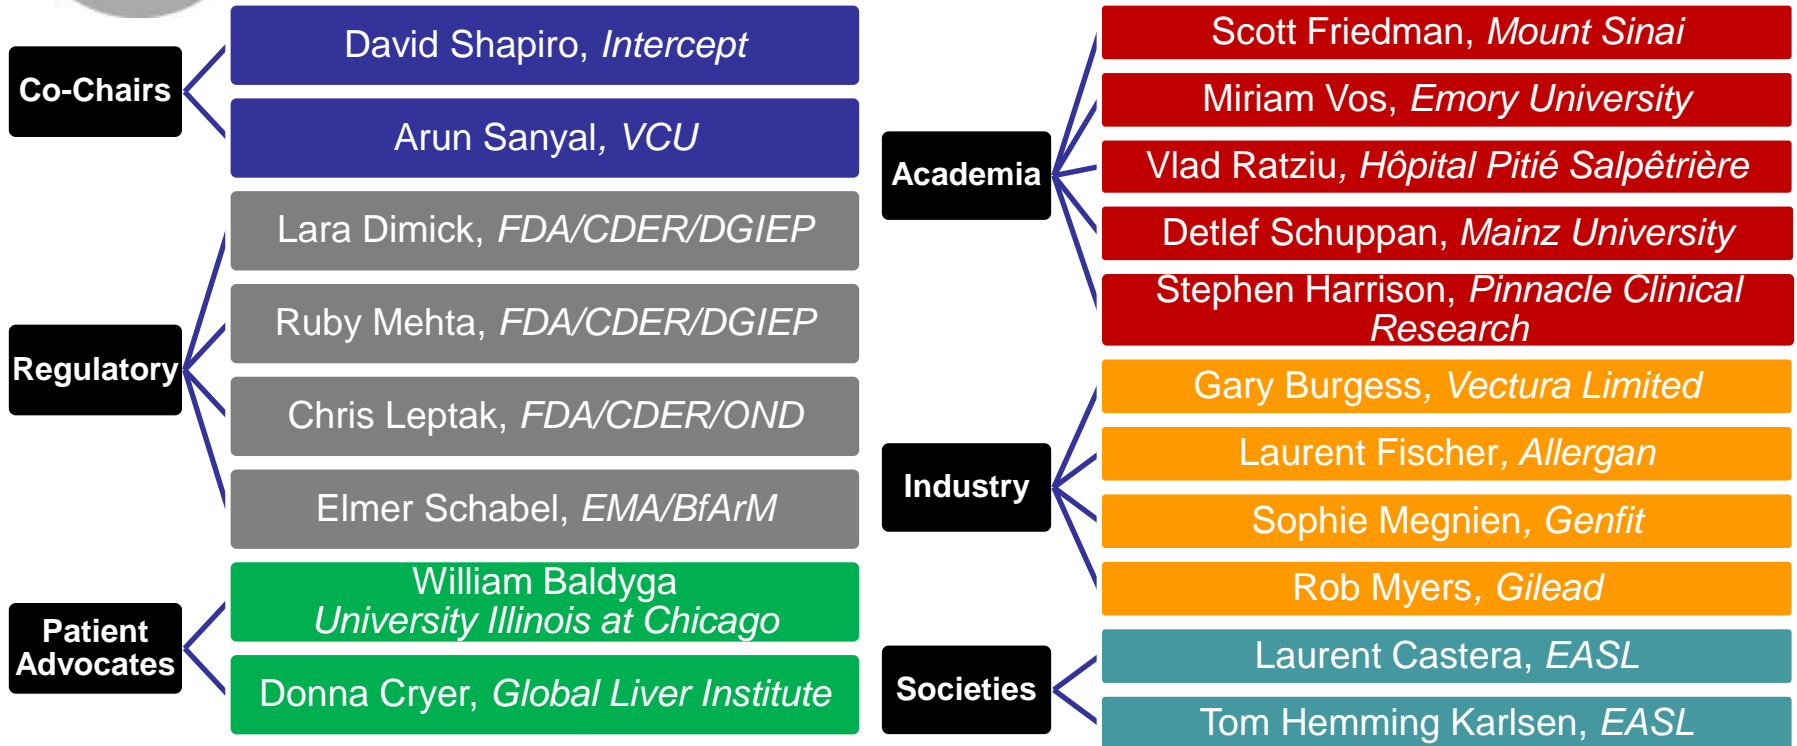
Co-Chairs

David Shapiro, *Intercept*

Arun Sanyal, *VCU*

Regulatory

Lara Dimick, *FDA/CDER/DGIEP*

Ruby Mehta, *FDA/CDER/DGIEP*

Chris Leptak, *FDA/CDER/OND*

Elmer Schabel, *EMA/BfArM*

Patient Advocates

William Baldyga *University Illinois at Chicago*

Donna Cryer, *Global Liver Institute*

Academia

Scott Friedman, *Mount Sinai*

Miriam Vos, *Emory University*

Vlad Ratziu, *Hôpital Pitié Salpêtrière*

Detlef Schuppan, *Mainz University*

Stephen Harrison, *Pinnacle Clinical Research*

Industry

Gary Burgess, *Vectura Limited*

Laurent Fischer, *Allergan*

Sophie Megnien, *Genfit*

Rob Myers, *Gilead*

Societies

Laurent Castera, *EASL*

Tom Hemming Karlsen, *EASL*